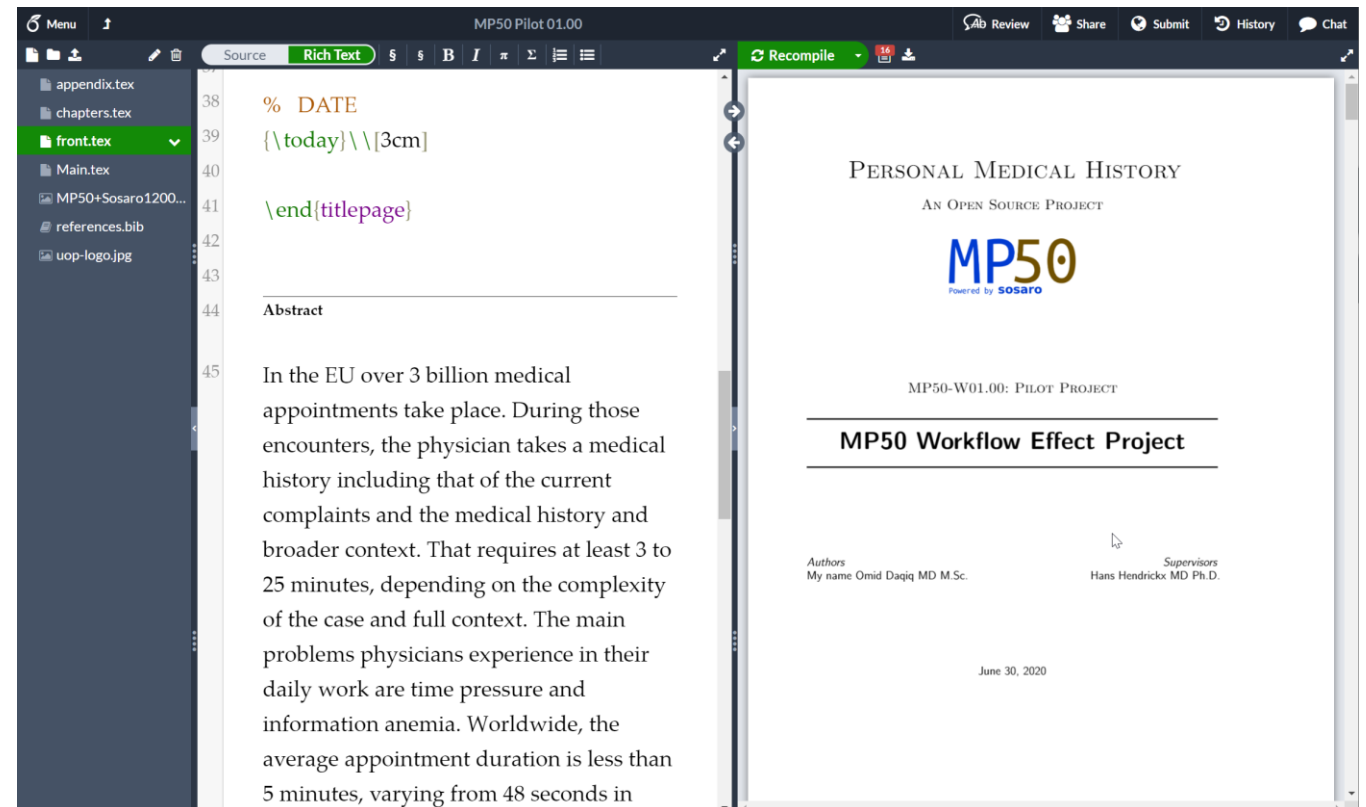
Menu
MP50 Pilot 01.00
Review Share Submit History Chat

appendix.tex
chapters.tex
front.tex
Main.tex
MP50+Sosaro1200...
references.bib
uop-logo.jpg

Source Rich Text § § B I π Σ

38 % DATE
39 {\today}\\[3cm]
40
41 \end{titlepage}
42
43
44 Abstract

45 In the EU over 3 billion medical appointments take place. During those encounters, the physician takes a medical history including that of the current complaints and the medical history and broader context. That requires at least 3 to 25 minutes, depending on the complexity of the case and full context. The main problems physicians experience in their daily work are time pressure and information anemia. Worldwide, the average appointment duration is less than 5 minutes, varying from 48 seconds in

Recompile 16

Personal Medical History
An Open Source Project

MP50
Powered by sosaro

MP50-W01.00: Pilot Project

MP50 Workflow Effect Project

Authors
My name Omid Daqiq MD M.Sc.

Supervisors
Hans Hendrickx MD Ph.D.

June 30, 2020